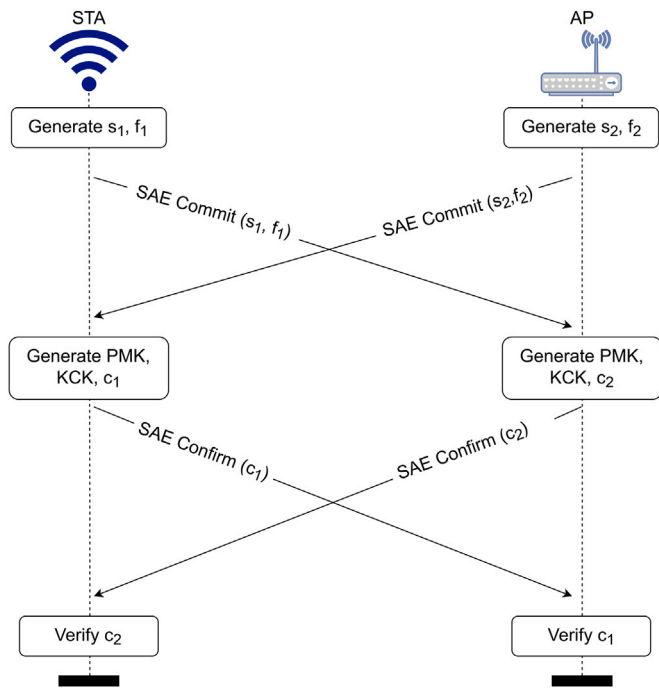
STA

AP

Generate $s_1$, $f_1$

Generate $s_2$, $f_2$

SAE Commit ($s_1$, $f_1$)

SAE Commit ($s_2$,$f_2$)

Generate PMK, KCK, $c_1$

Generate PMK, KCK, $c_2$

SAE Confirm ($c_1$)

SAE Confirm ($c_2$)

Verify $c_2$

Verify $c_1$